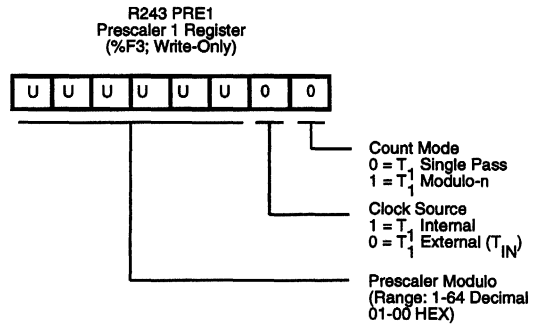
R243 PRE1
Prescaler 1 Register
(%F3; Write-Only)

| U | U | U | U | U | U | 0 | 0 |
|---|---|---|---|---|---|---|---|

Count Mode
0 = $T_1$ Single Pass
1 = $T_1$ Modulo-n

Clock Source
1 = $T_1$ Internal
0 = $T_1$ External ($T_{IN}$)

Prescaler Modulo
(Range: 1-64 Decimal
01-00 HEX)